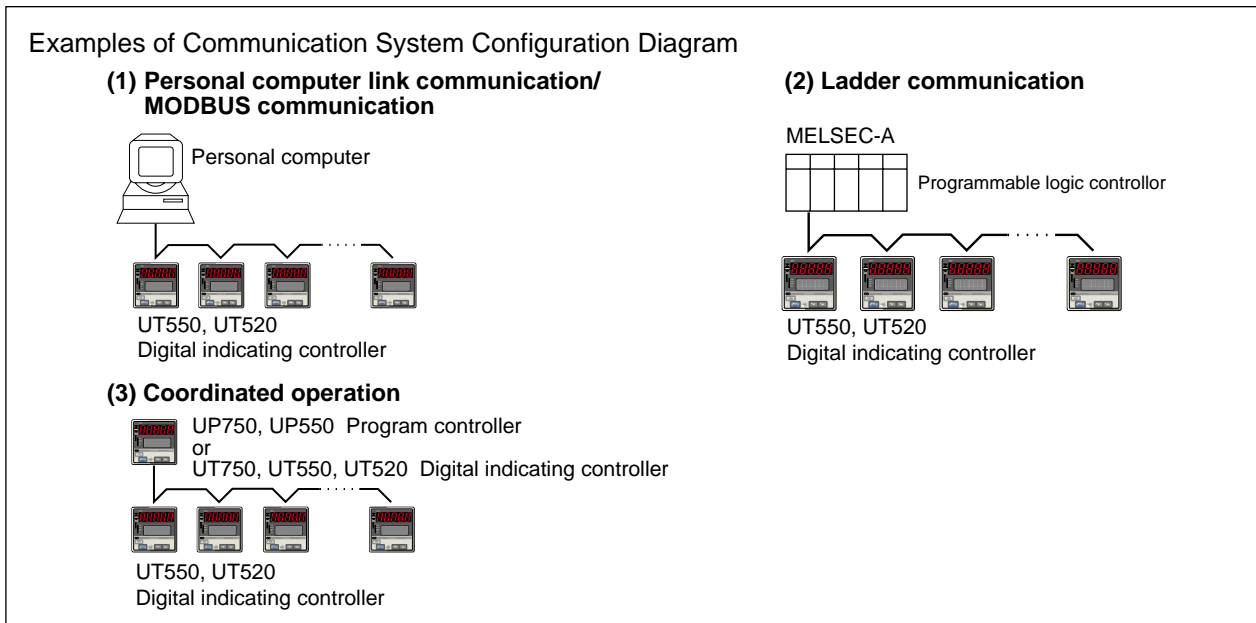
Examples of Communication System Configuration Diagram

(1) Personal computer link communication/ MODBUS communication

Personal computer

UT550, UT520
Digital indicating controller

(2) Ladder communication

MELSEC-A

Programmable logic controllor

UT550, UT520
Digital indicating controller

(3) Coordinated operation

UP750, UP550 Program controller
or
UT750, UT550, UT520 Digital indicating controller

UT550, UT520
Digital indicating controller